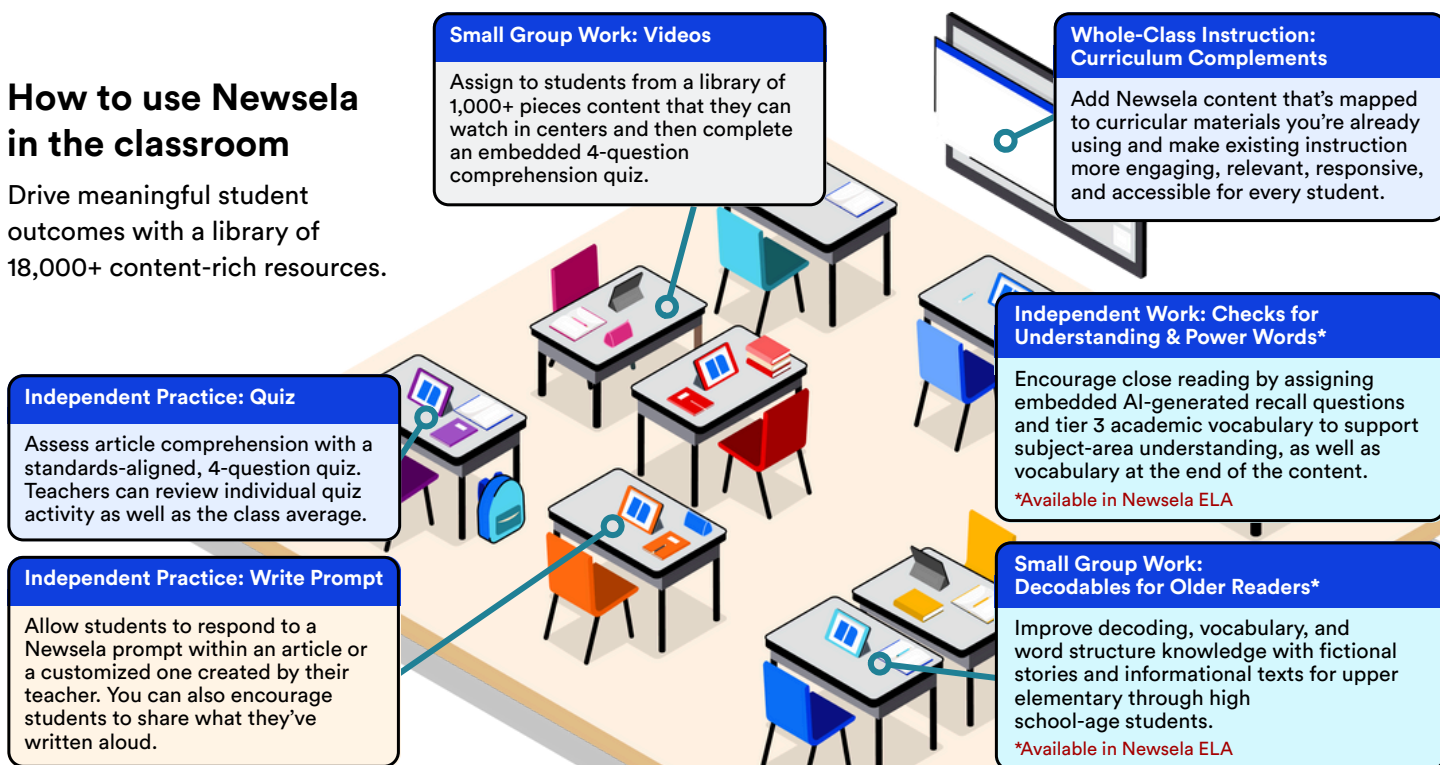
How to use Newsela in the classroom

Drive meaningful student outcomes with a library of 18,000+ content-rich resources.

Small Group Work: Videos

Assign to students from a library of 1,000+ pieces content that they can watch in centers and then complete an embedded 4-question comprehension quiz.

Whole-Class Instruction: Curriculum Complements

Add Newsela content that's mapped to curricular materials you're already using and make existing instruction more engaging, relevant, responsive, and accessible for every student.

Independent Work: Checks for Understanding & Power Words*

Encourage close reading by assigning embedded AI-generated recall questions and tier 3 academic vocabulary to support subject-area understanding, as well as vocabulary at the end of the content.

*Available in Newsela ELA

Independent Practice: Quiz

Assess article comprehension with a standards-aligned, 4-question quiz. Teachers can review individual quiz activity as well as the class average.

Independent Practice: Write Prompt

Allow students to respond to a Newsela prompt within an article or a customized one created by their teacher. You can also encourage students to share what they've written aloud.

Small Group Work: Decodables for Older Readers*

Improve decoding, vocabulary, and word structure knowledge with fictional stories and informational texts for upper elementary through high school-age students.

*Available in Newsela ELA